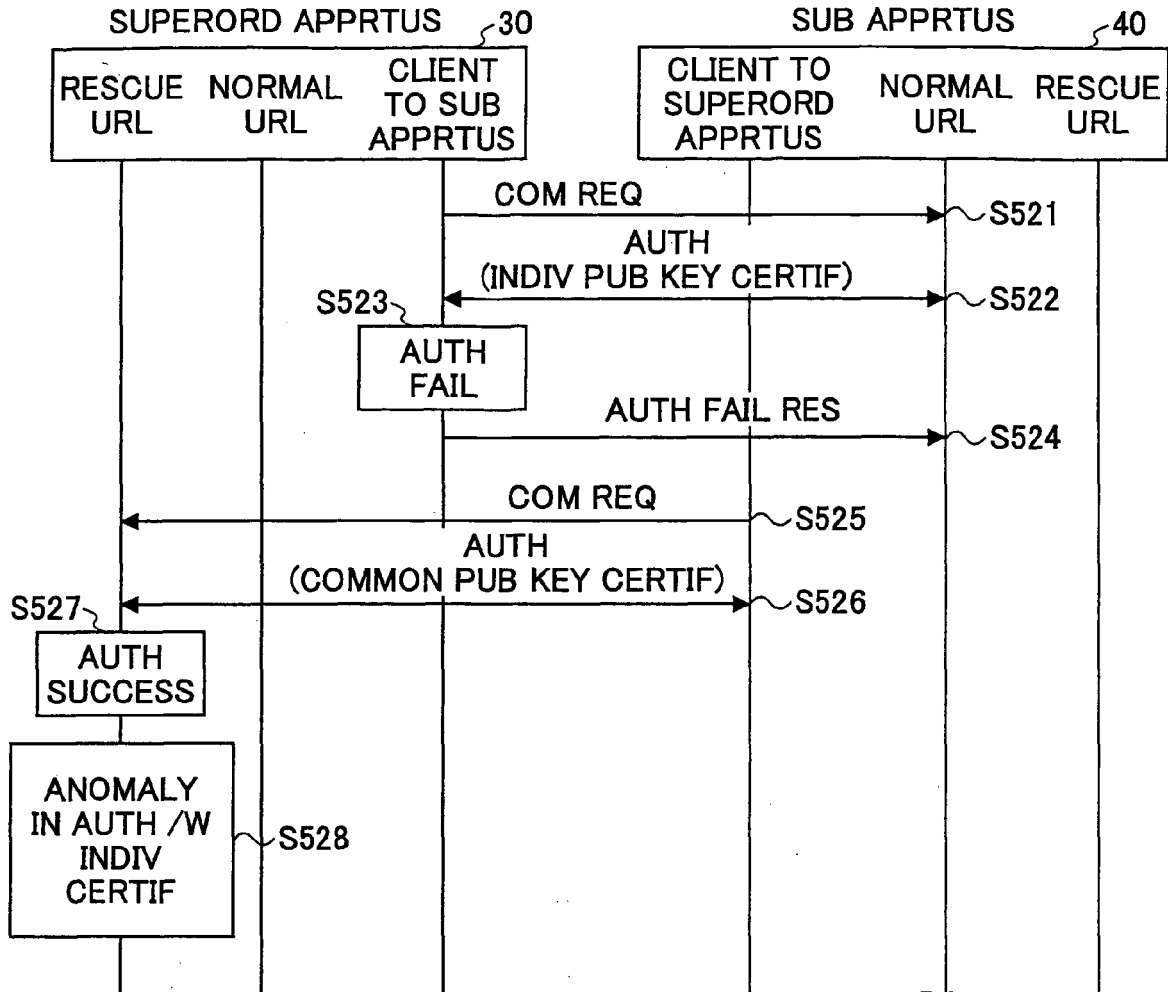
SUPERORD APPRTUS 30

SUB APPRTUS 40

RESCUE URL

NORMAL URL

CLIENT TO SUB APPRTUS

CLIENT TO SUPERORD APPRTUS

NORMAL URL

RESCUE URL

COM REQ

S521

AUTH (INDIV PUB KEY CERTIF)

S522

S523

AUTH FAIL

AUTH FAIL RES

S524

COM REQ

S525

AUTH (COMMON PUB KEY CERTIF)

S526

S527

AUTH SUCCESS

ANOMALY IN AUTH /W INDIV CERTIF

S528